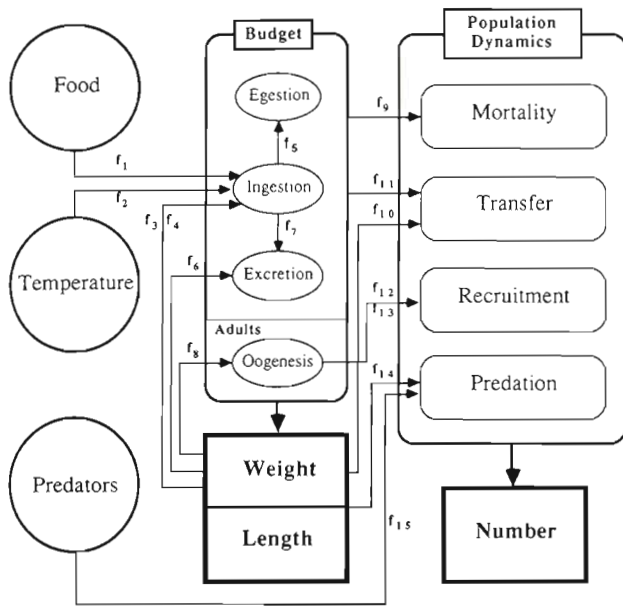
Budget

Population Dynamics

Food

Egestion

$f_9$

Mortality

$f_5$

$f_1$

Ingestion

$f_{11}$

Transfer

$f_2$

$f_3$ $f_4$

$f_7$

$f_{10}$

Temperature

$f_6$

Excretion

$f_{12}$

$f_{13}$

Recruitment

Adults

$f_8$

Oogenesis

$f_{14}$

Predation

Weight

Predators

Length

$f_{15}$

Number